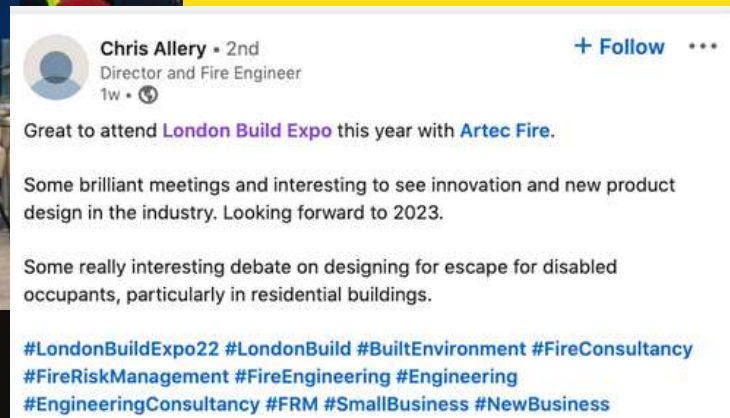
Chris Allery • 2nd
Director and Fire Engineer
1w •

+ Follow •••

Great to attend London Build Expo this year with Artec Fire.

Some brilliant meetings and interesting to see innovation and new product design in the industry. Looking forward to 2023.

Some really interesting debate on designing for escape for disabled occupants, particularly in residential buildings.

#LondonBuildExpo22 #LondonBuild #BuiltEnvironment #FireConsultancy #FireRiskManagement #FireEngineering #Engineering #EngineeringConsultancy #FRM #SmallBusiness #NewBusiness